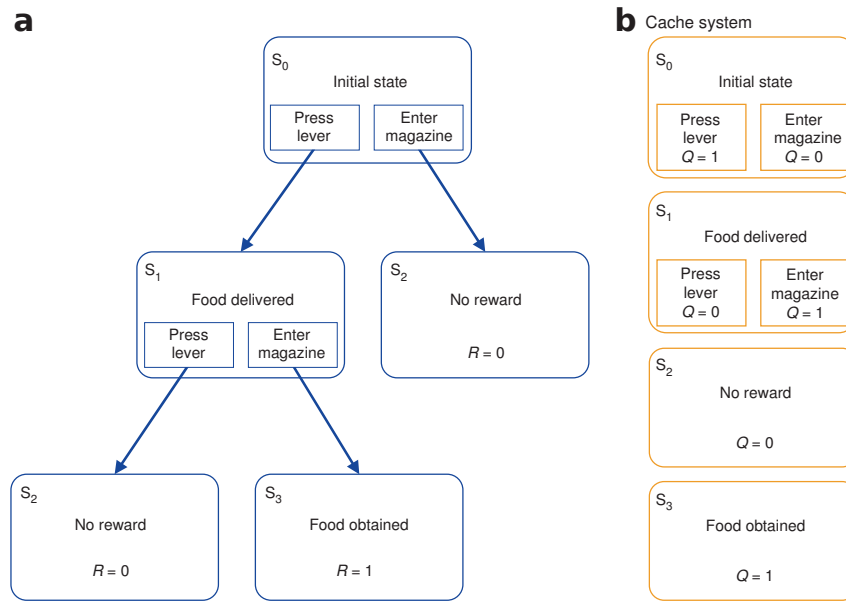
a

$S_0$
Initial state
Press lever
Enter magazine

$S_1$
Food delivered
Press lever
Enter magazine

$S_2$
No reward
$R = 0$

$S_2$
No reward
$R = 0$

$S_3$
Food obtained
$R = 1$

b Cache system

$S_0$
Initial state
Press lever
$Q = 1$
Enter magazine
$Q = 0$

$S_1$
Food delivered
Press lever
$Q = 0$
Enter magazine
$Q = 1$

$S_2$
No reward
$Q = 0$

$S_3$
Food obtained
$Q = 1$